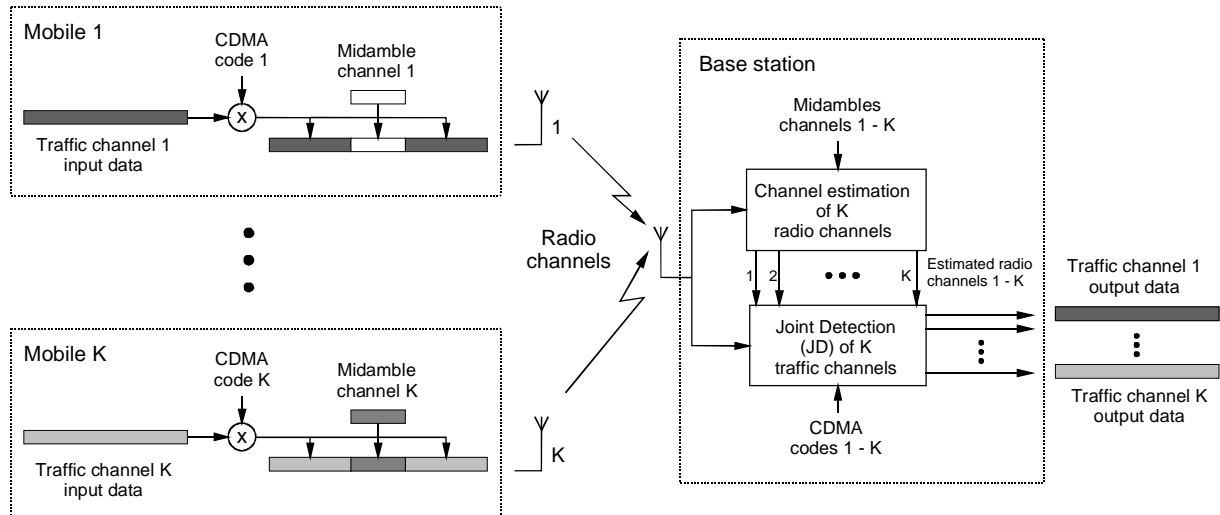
Mobile 1

CDMA code 1

x

Midamble channel 1

Traffic channel 1 input data

1

Radio channels

Mobile K

CDMA code K

x

Midamble channel K

Traffic channel K input data

K

Base station

Midambles channels 1 - K

Channel estimation of K radio channels

1 2 K

Estimated radio channels 1 - K

Joint Detection (JD) of K traffic channels

CDMA codes 1 - K

Traffic channel 1 output data

Traffic channel K output data